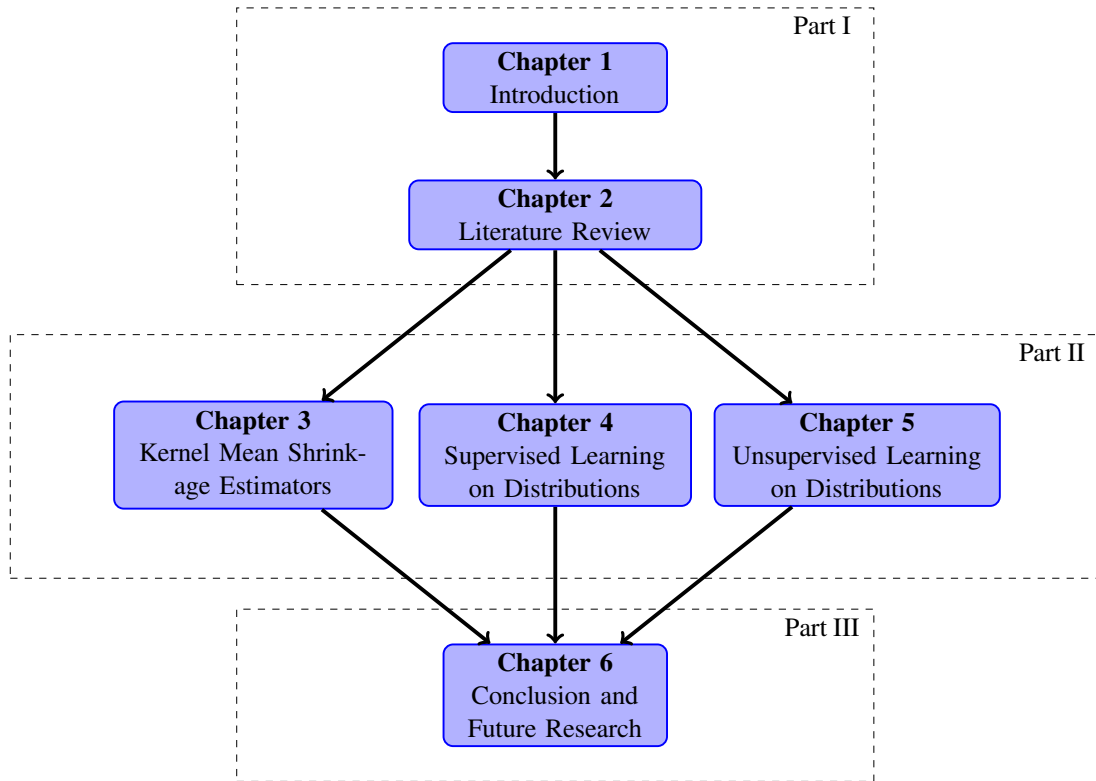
Part I

**Chapter 1**
Introduction

**Chapter 2**
Literature Review

Part II

**Chapter 3**
Kernel Mean Shrinkage Estimators

**Chapter 4**
Supervised Learning on Distributions

**Chapter 5**
Unsupervised Learning on Distributions

Part III

**Chapter 6**
Conclusion and Future Research